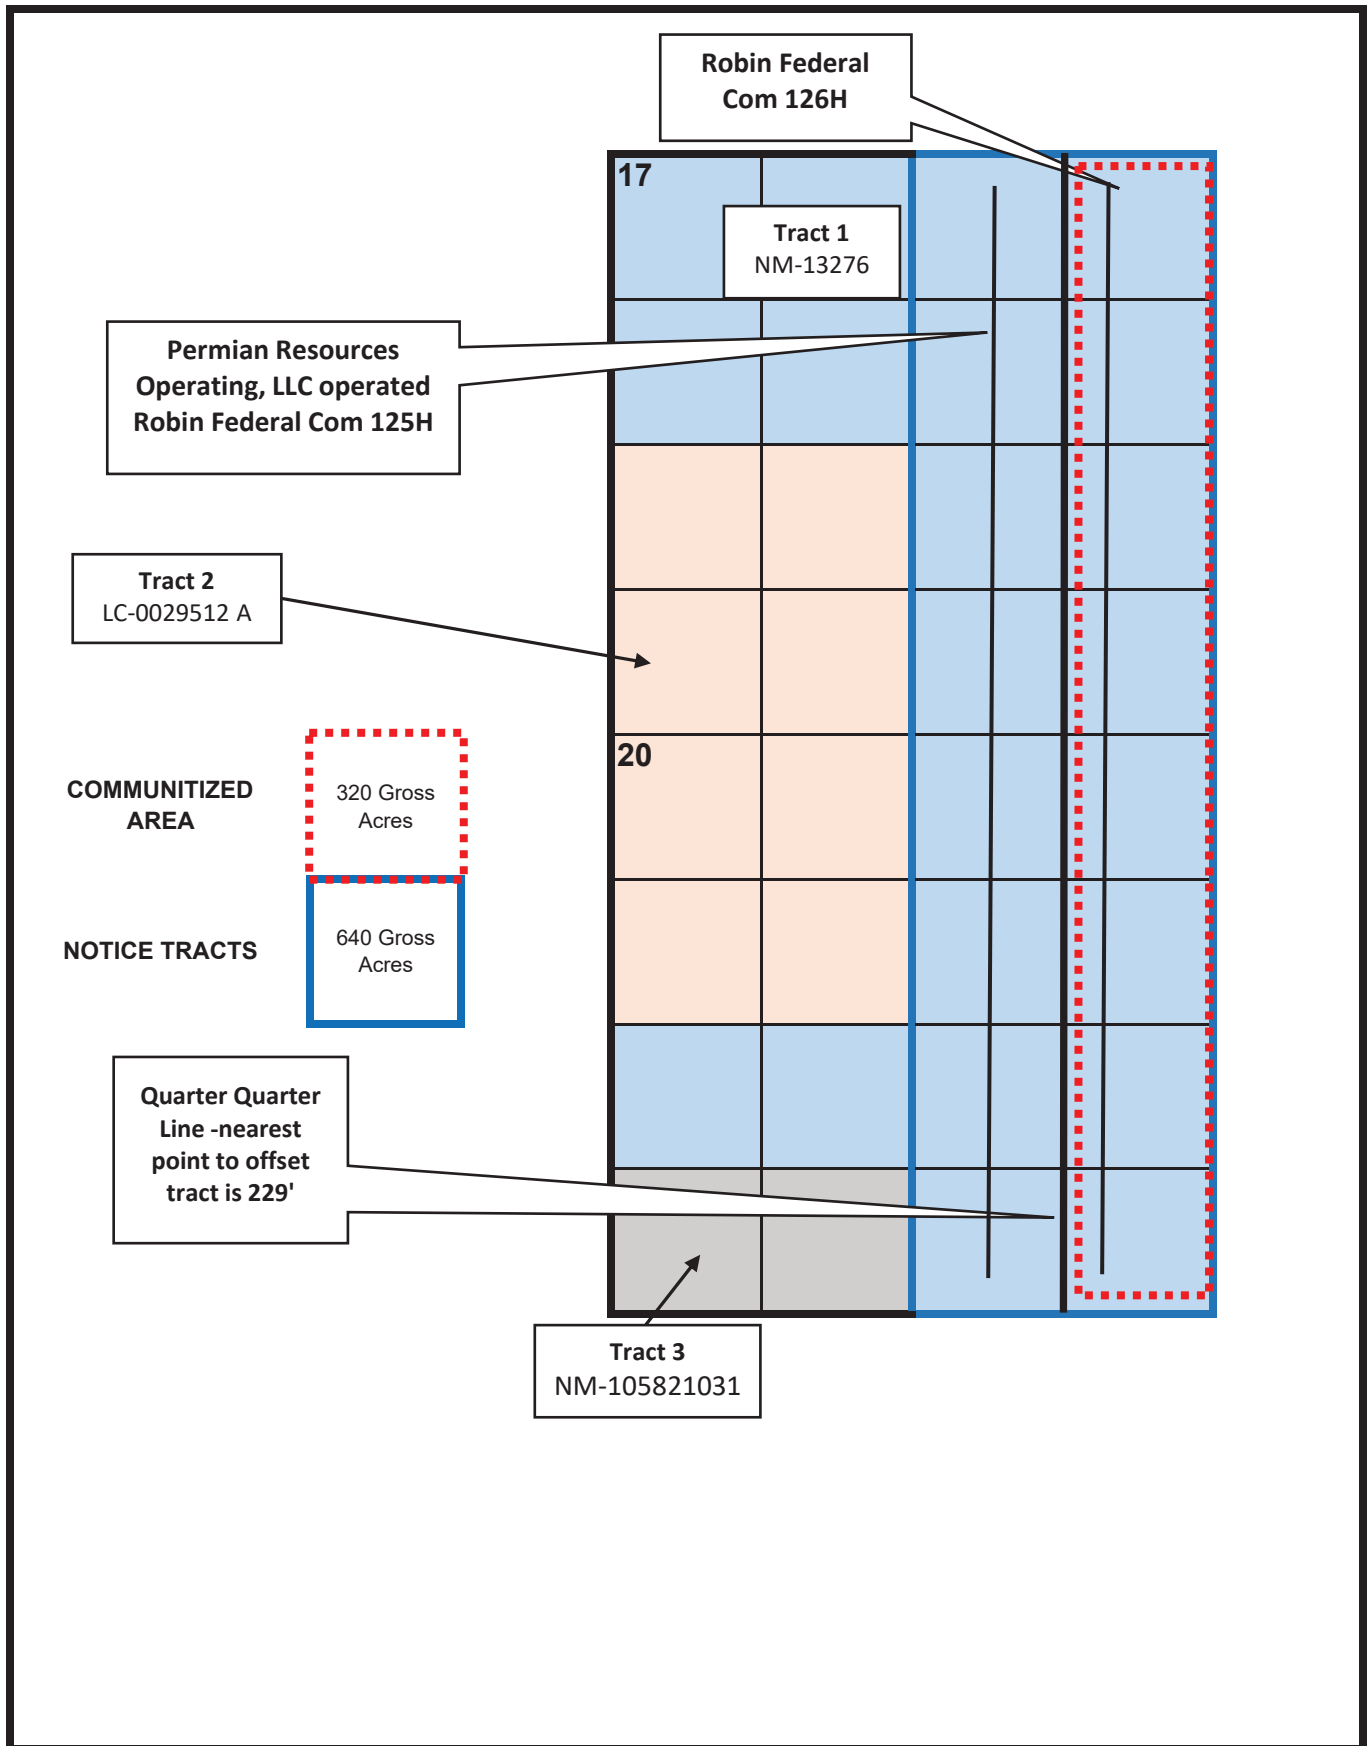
Robin Federal Com 126H

17

Tract 1
NM-13276

Permian Resources Operating, LLC operated Robin Federal Com 125H

Tract 2
LC-0029512 A

20

COMMUNITIZED AREA

320 Gross Acres

NOTICE TRACTS

640 Gross Acres

Quarter Quarter Line -nearest point to offset tract is 229'

Tract 3
NM-105821031